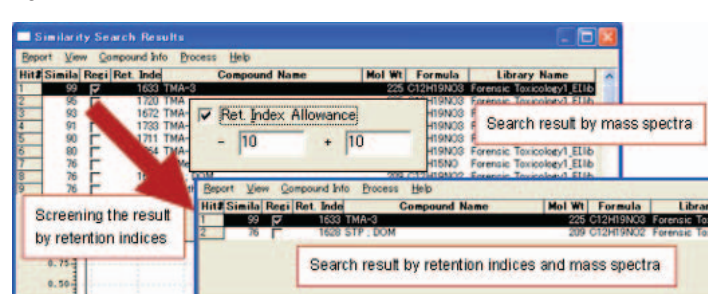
Similarity Search Results

Report View Compound Info Process Help

| Hit# | Simila | Regi | Ret. Inde | Compound Name | Mol Wt | Formula | Library Name |
|---|---|---|---|---|---|---|---|
| 1 | 99 | ☑ | 1633 | TMA-3 | 225 | C12H19NO3 | Forensic Toxicology1_EI.lib |
| 2 | 95 | | 1720 | TMA- | | | Forensic Toxicology1_EI.lib |
| 3 | 93 | | 1672 | TMA- | | H19NO3 | |
| 4 | 91 | | 1733 | TMA- | | H19NO3 | |
| 5 | 90 | | 1711 | TMA- | | H19NO3 | |
| 6 | 80 | | 1724 | TMA- | | H19NO3 | Forensic Toxicology1_EI.lib |
| 7 | 76 | | | | | H15NO | Forensic Toxicology1_EI.lib |
| 8 | 76 | | | DOM | | | |
| 9 | 76 | | | | | | |

☑ Ret. Index Allowance

- 10 + 10

Search result by mass spectra

Screening the result by retention indices

Report View Compound Info Process Help

| Hit# | Simila | Regi | Ret. Inde | Compound Name | Mol Wt | Formula | Libra |
|---|---|---|---|---|---|---|---|
| 1 | 99 | ☑ | 1633 | TMA-3 | 225 | C12H19NO3 | Forensic Toxi |
| 2 | 76 | | 1628 | STP ; DOM | 209 | C12H19NO2 | Forensic Toxi |

Search result by retention indices and mass spectra

0.75
0.50